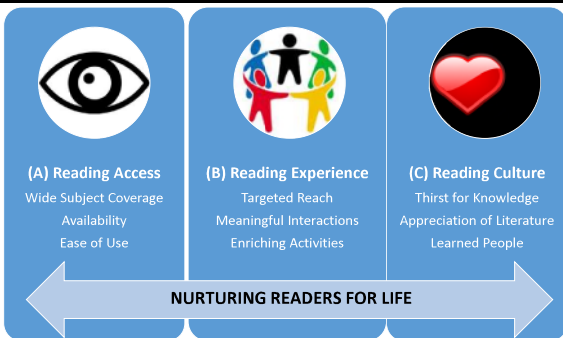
(A) Reading Access
Wide Subject Coverage
Availability
Ease of Use

(B) Reading Experience
Targeted Reach
Meaningful Interactions
Enriching Activities

(C) Reading Culture
Thirst for Knowledge
Appreciation of Literature
Learned People

NURTURING READERS FOR LIFE